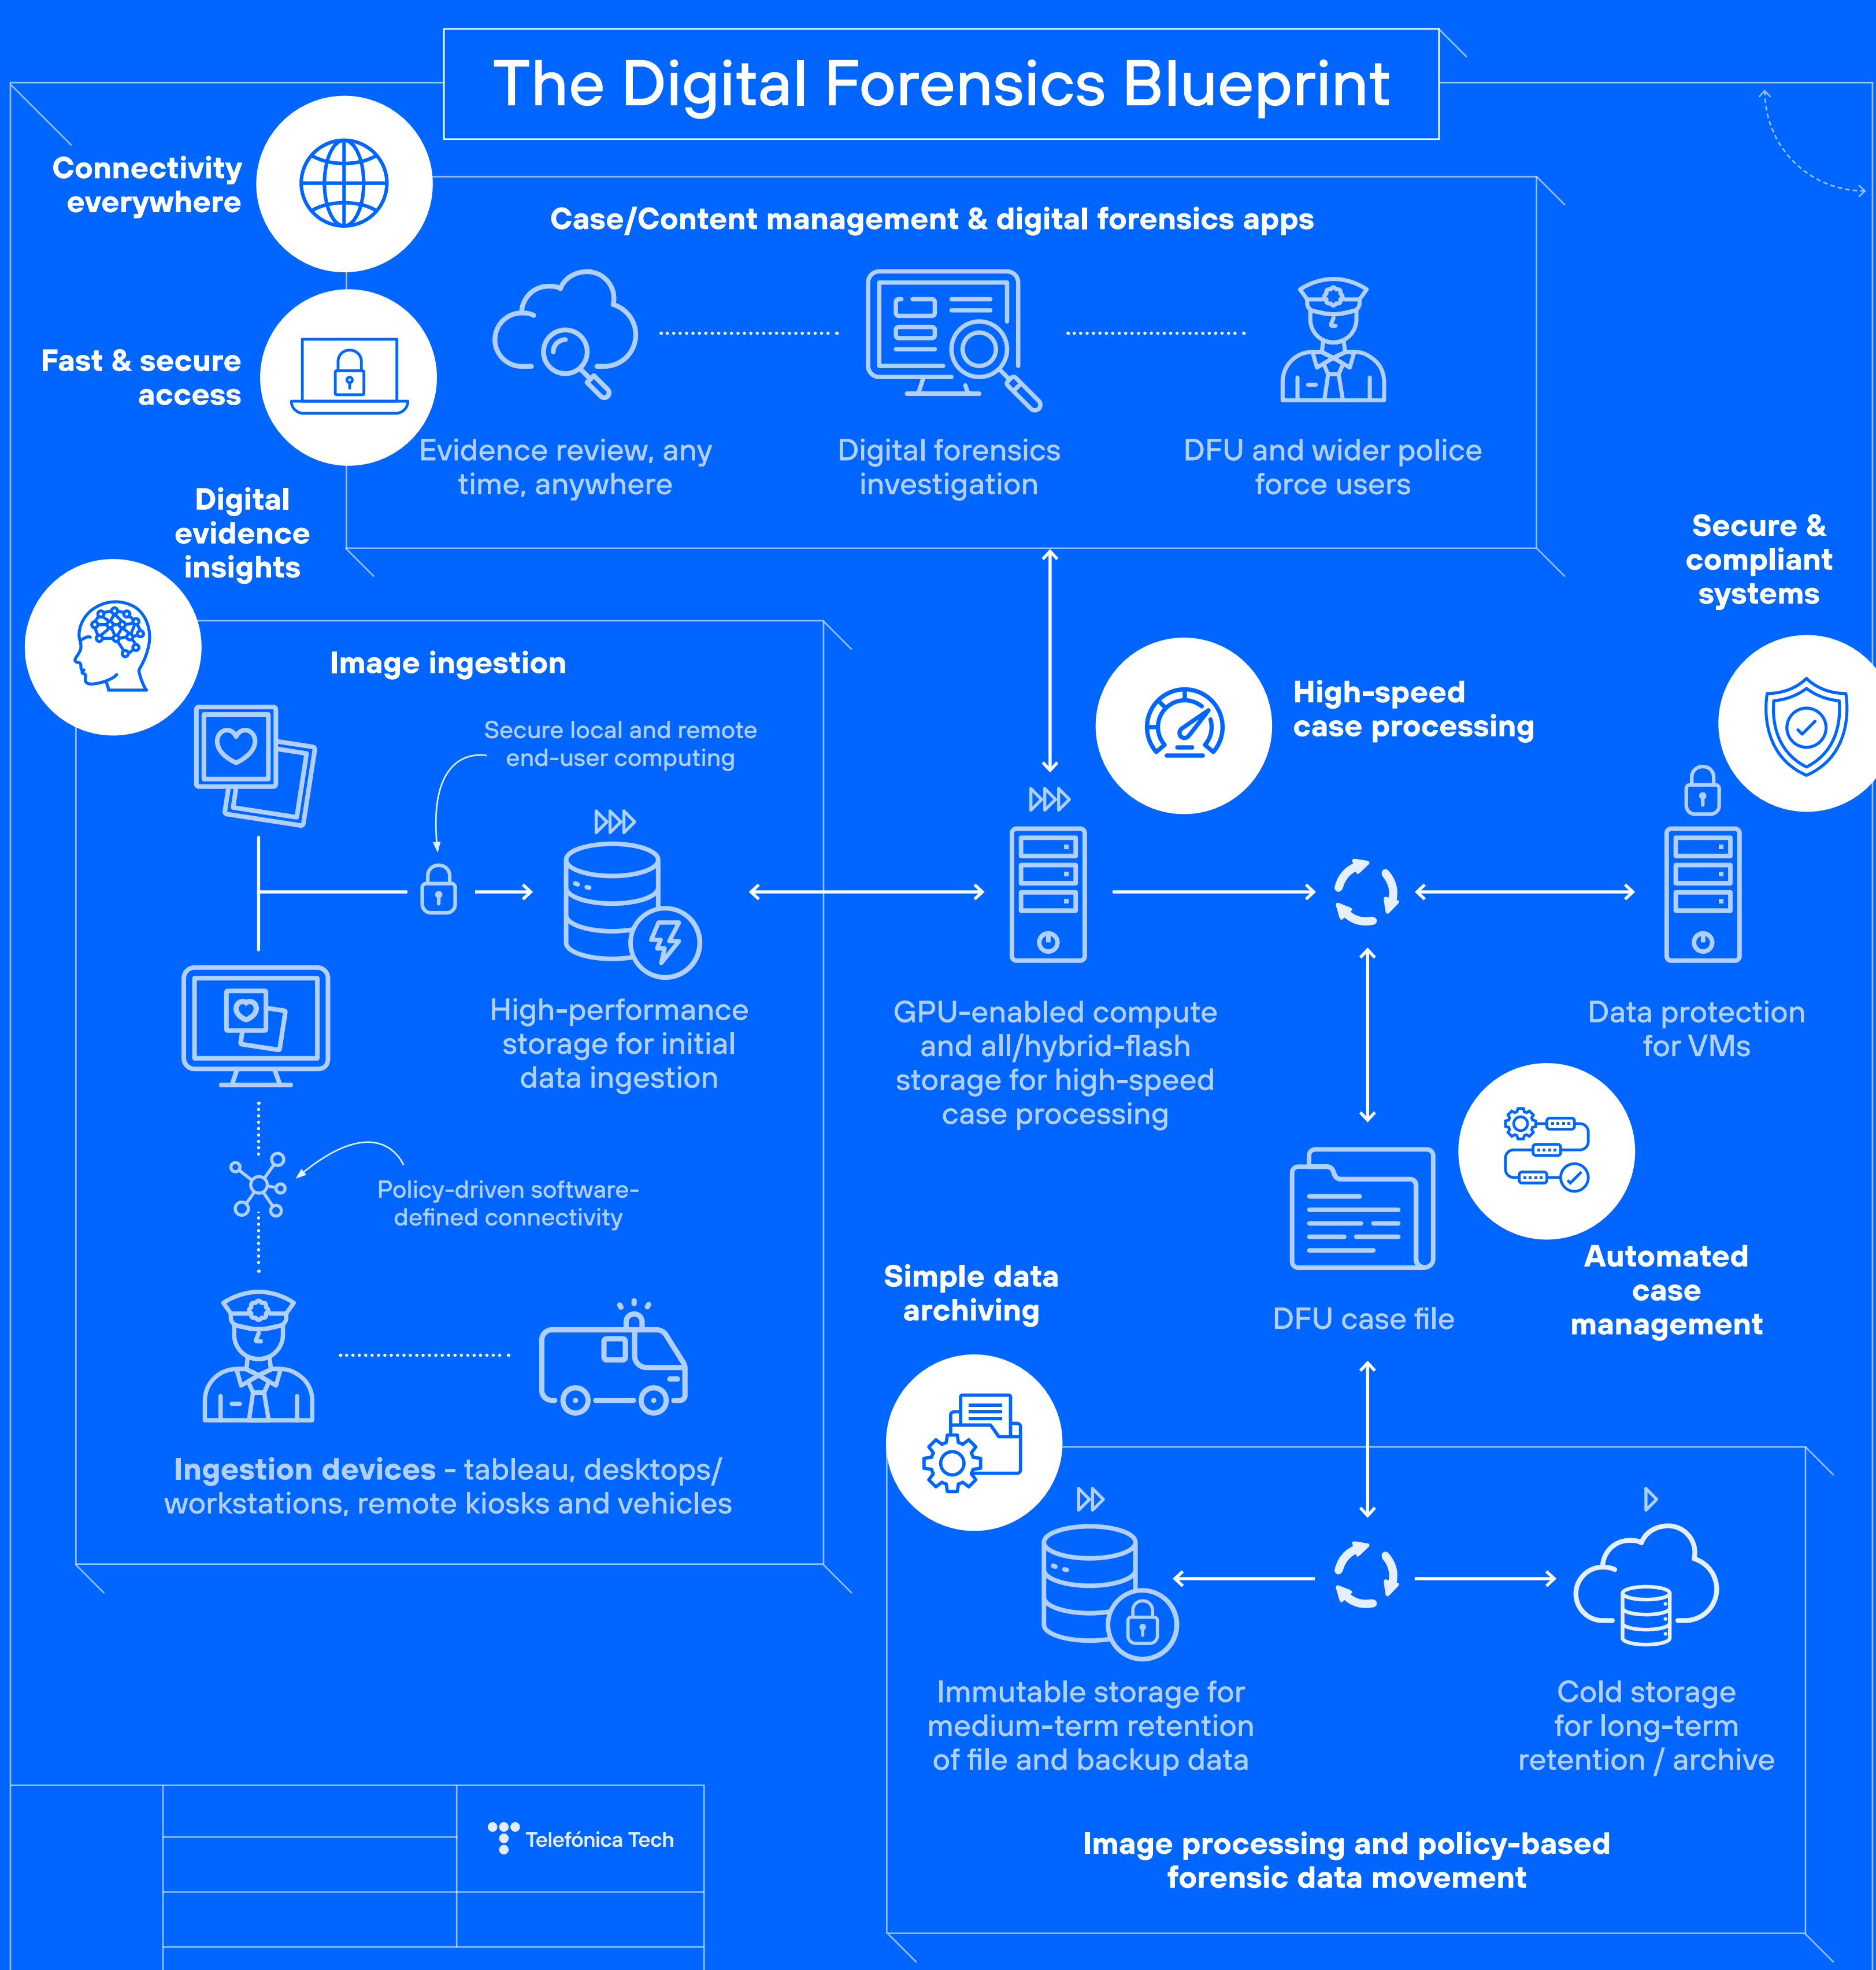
The Digital Forensics Blueprint

Connectivity everywhere

Fast & secure access

Digital evidence insights

Case/Content management & digital forensics apps

Evidence review, any time, anywhere

Digital forensics investigation

DFU and wider police force users

Secure & compliant systems

Image ingestion

Secure local and remote end-user computing

High-performance storage for initial data ingestion

Policy-driven software-defined connectivity

Ingestion devices - tableau, desktops/ workstations, remote kiosks and vehicles

High-speed case processing

GPU-enabled compute and all/hybrid-flash storage for high-speed case processing

Data protection for VMs

DFU case file

Automated case management

Simple data archiving

Immutable storage for medium-term retention of file and backup data

Cold storage for long-term retention / archive

Image processing and policy-based forensic data movement

Telefónica Tech